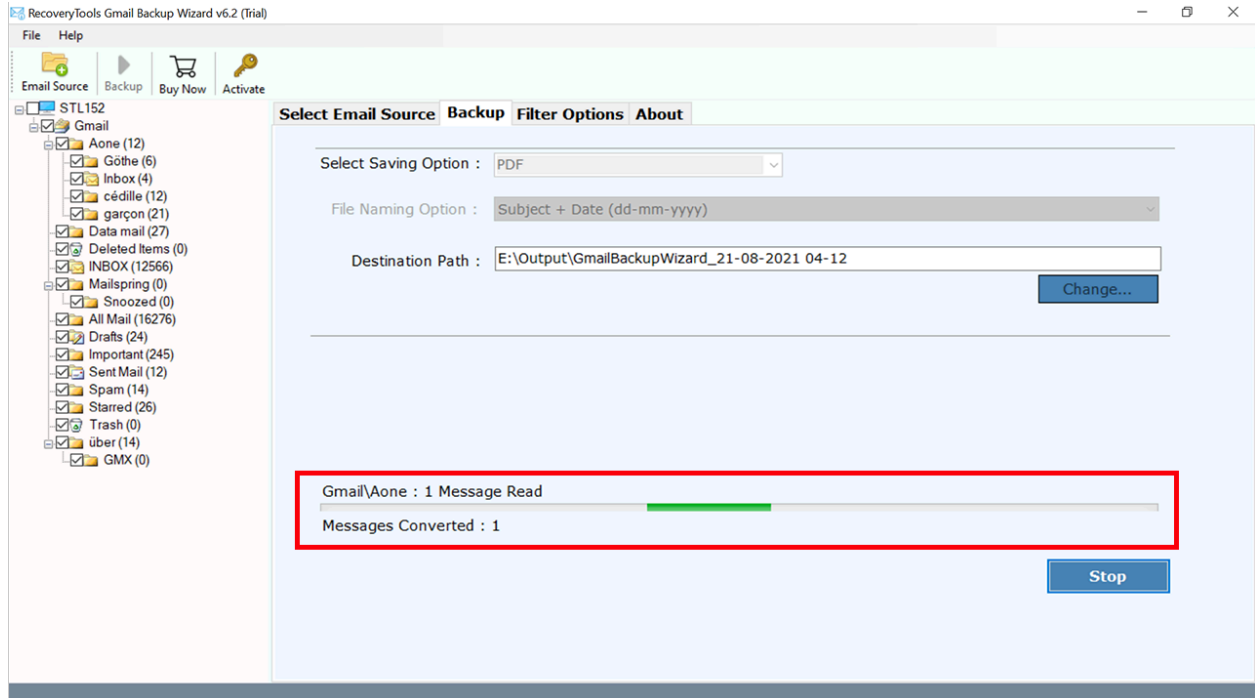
RecoveryTools Gmail Backup Wizard v6.2 (Trial)

File Help

Email Source Backup Buy Now Activate

STL152
Gmail
Aone (12)
Göthe (6)
Inbox (4)
cédille (12)
garçon (21)
Data mail (27)
Deleted Items (0)
INBOX (12566)
Mailspring (0)
Snoozed (0)
All Mail (16276)
Drafts (24)
Important (245)
Sent Mail (12)
Spam (14)
Starred (26)
Trash (0)
über (14)
GMX (0)

Select Email Source Backup Filter Options About

Select Saving Option : PDF

File Naming Option : Subject + Date (dd-mm-yyyy)

Destination Path : E:\Output\GmailBackupWizard_21-08-2021 04-12

Change...

Gmail\Aone : 1 Message Read

Messages Converted : 1

Stop